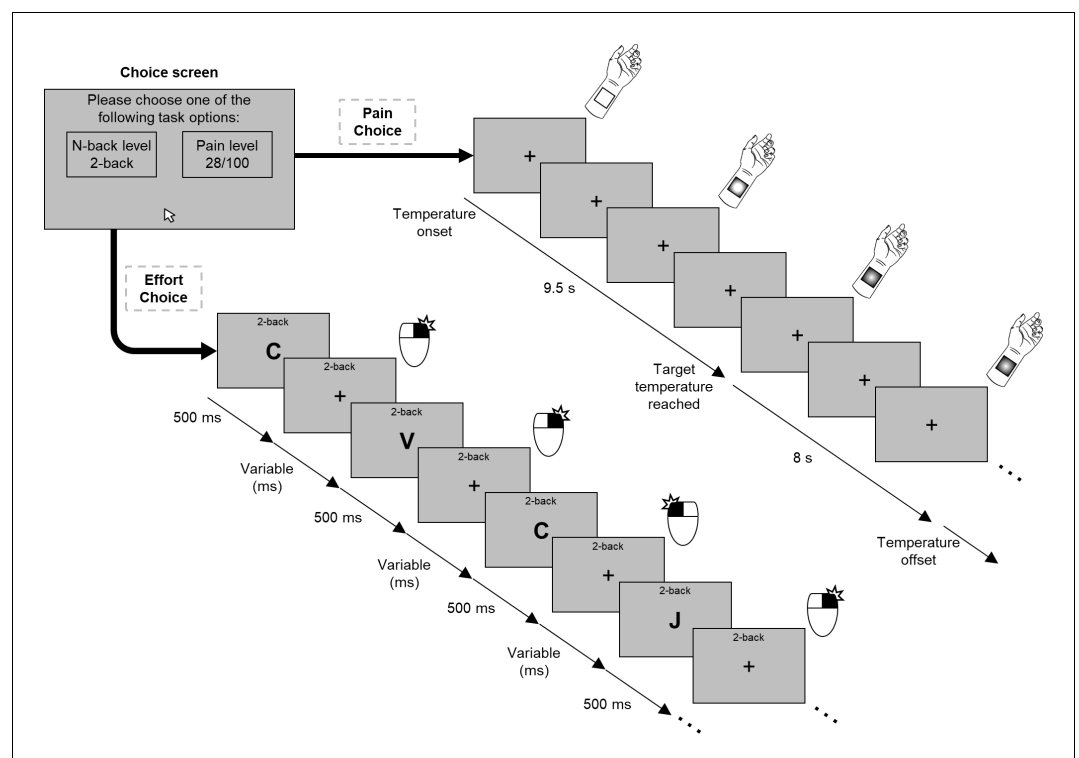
Choice screen

Please choose one of the following task options:

N-back level 2-back

Pain level 28/100

Pain Choice

Effort Choice

Temperature onset

9.5 s

Target temperature reached

8 s

Temperature offset

2-back
C

2-back
+

2-back
V

2-back
+

2-back
C

2-back
+

2-back
J

2-back
+

500 ms

Variable (ms)

500 ms

Variable (ms)

500 ms

Variable (ms)

500 ms